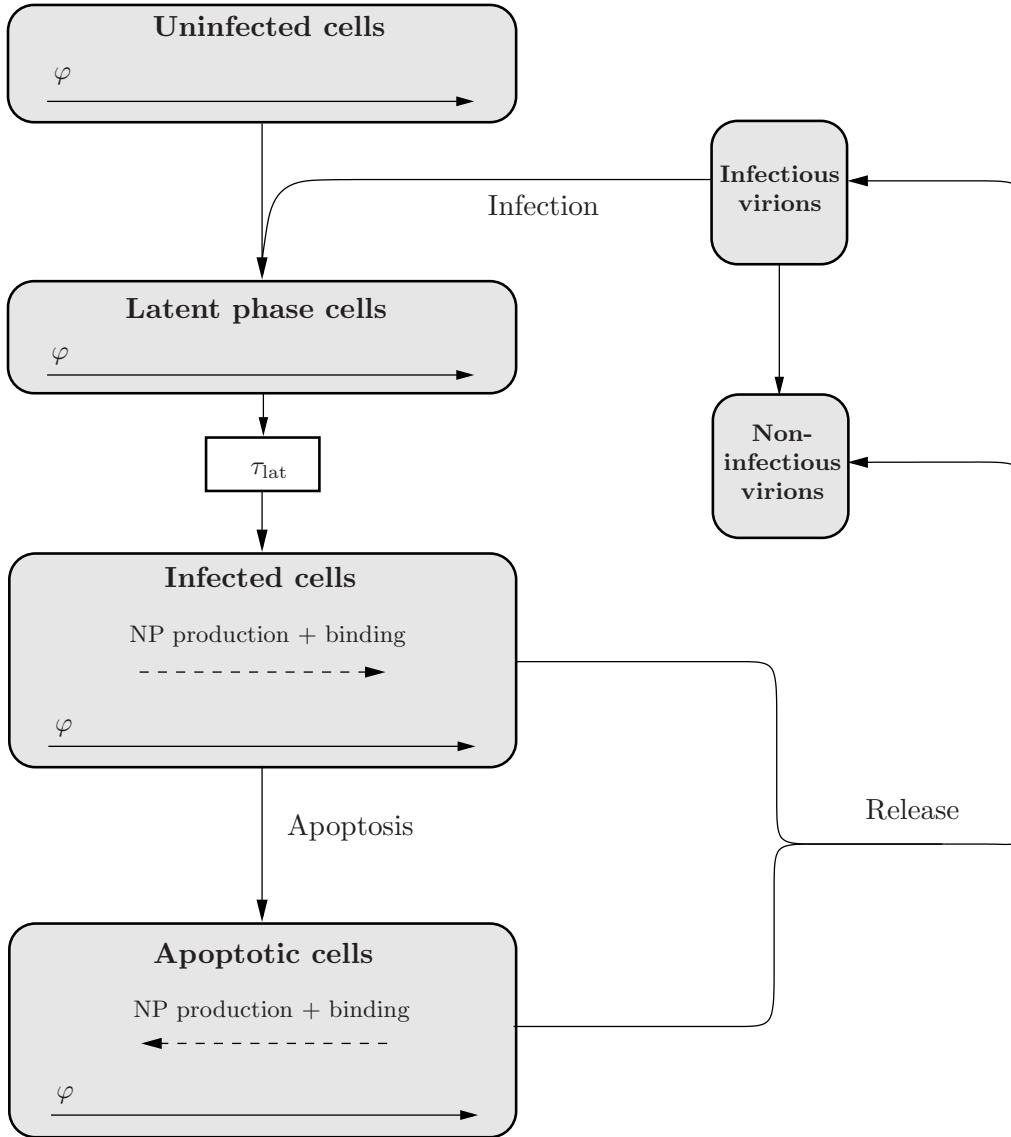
Uninfected cells

$\varphi$

Infectious virions

Infection

Latent phase cells

$\varphi$

Non-infectious virions

$\tau_{\text{lat}}$

Infected cells

NP production + binding

$\varphi$

Apoptosis

Release

Apoptotic cells

NP production + binding

$\varphi$